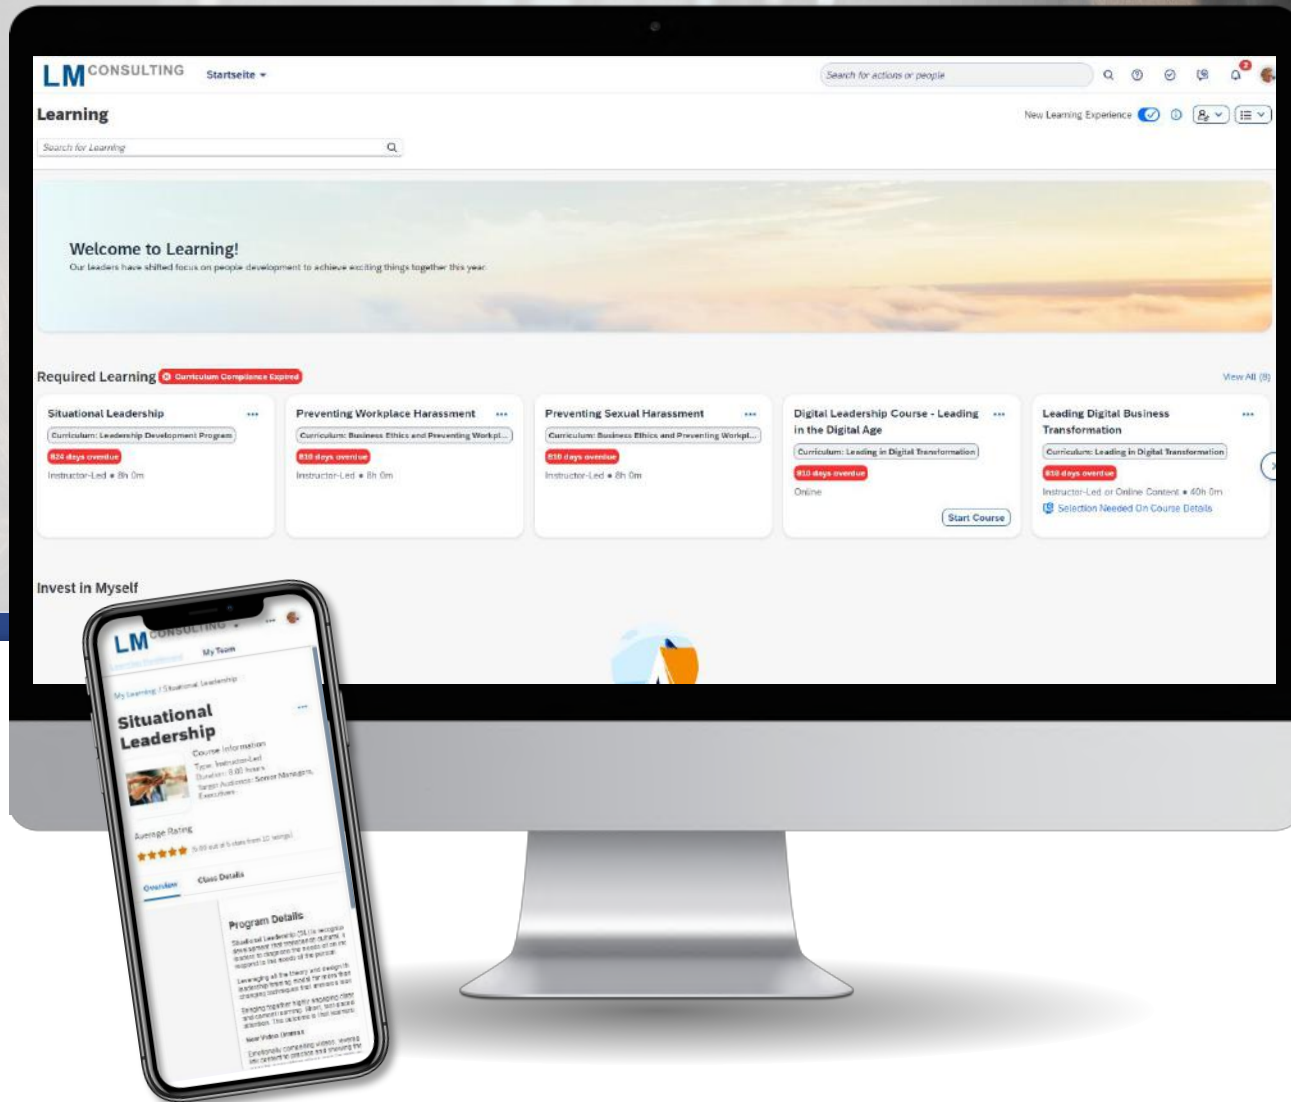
LM CONSULTING Startseite

Search for actions or people

Learning

New Learning Experience

Search for Learning

Welcome to Learning!

Our leaders have shifted focus on people development to achieve exciting things together this year.

Required Learning Curriculum Compliance Expired

View All (8)

Situational Leadership
Curriculum: Leadership Development Program
824 days overdue
Instructor-Led • 8h 0m

Preventing Workplace Harassment
Curriculum: Business Ethics and Preventing Workpl...
810 days overdue
Instructor-Led • 8h 0m

Preventing Sexual Harassment
Curriculum: Business Ethics and Preventing Workpl...
810 days overdue
Instructor-Led • 8h 0m

Digital Leadership Course - Leading in the Digital Age
Curriculum: Leading in Digital Transformation
810 days overdue
Online
Start Course

Leading Digital Business Transformation
Curriculum: Leading in Digital Transformation
810 days overdue
Instructor-Led or Online Content • 40h 0m
Selection Needed On Course Details

Invest in Myself

LM CONSULTING
My Team
My Learning / Situational Leadership
Situational Leadership
Course Information
Type: Instructor-Led
Duration: 8.00 hours
Target Audience: Senior Managers, Executives
Average Rating
5.00 out of 5 stars from 10 ratings
Overview Class Details
Program Details
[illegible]